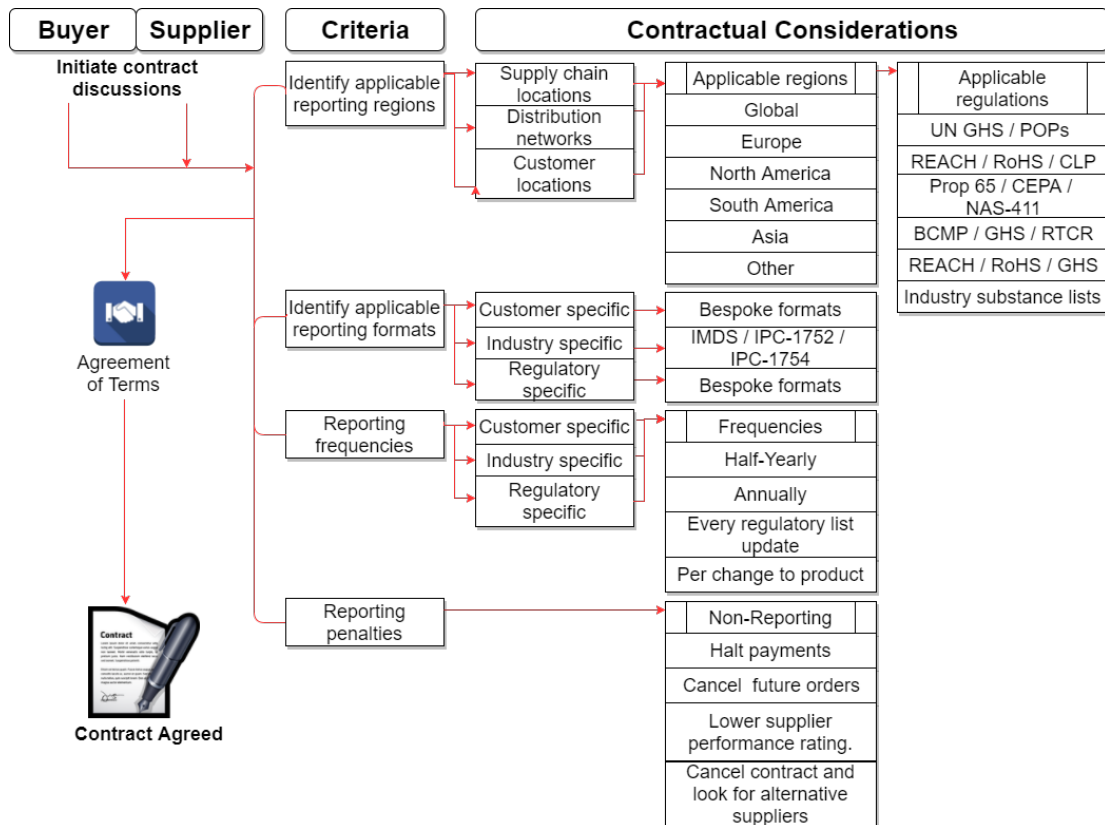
Buyer

Supplier

Criteria

Contractual Considerations

Initiate contract discussions

Identify applicable reporting regions

Supply chain locations

Distribution networks

Customer locations

| Applicable regions |
|---|
| Global |
| Europe |
| North America |
| South America |
| Asia |
| Other |

| Applicable regulations |
|---|
| UN GHS / POPs |
| REACH / RoHS / CLP |
| Prop 65 / CEPA / NAS-411 |
| BCMP / GHS / RTCR |
| REACH / RoHS / GHS |
| Industry substance lists |

Agreement of Terms

Identify applicable reporting formats

Customer specific

Industry specific

Regulatory specific

Bespoke formats

IMDS / IPC-1752 / IPC-1754

Bespoke formats

Reporting frequencies

Customer specific

Industry specific

Regulatory specific

| Frequencies |
|---|
| Half-Yearly |
| Annually |
| Every regulatory list update |
| Per change to product |

Reporting penalties

| Non-Reporting |
|---|
| Halt payments |
| Cancel future orders |
| Lower supplier performance rating. |
| Cancel contract and look for alternative suppliers |

Contract

Contract Agreed